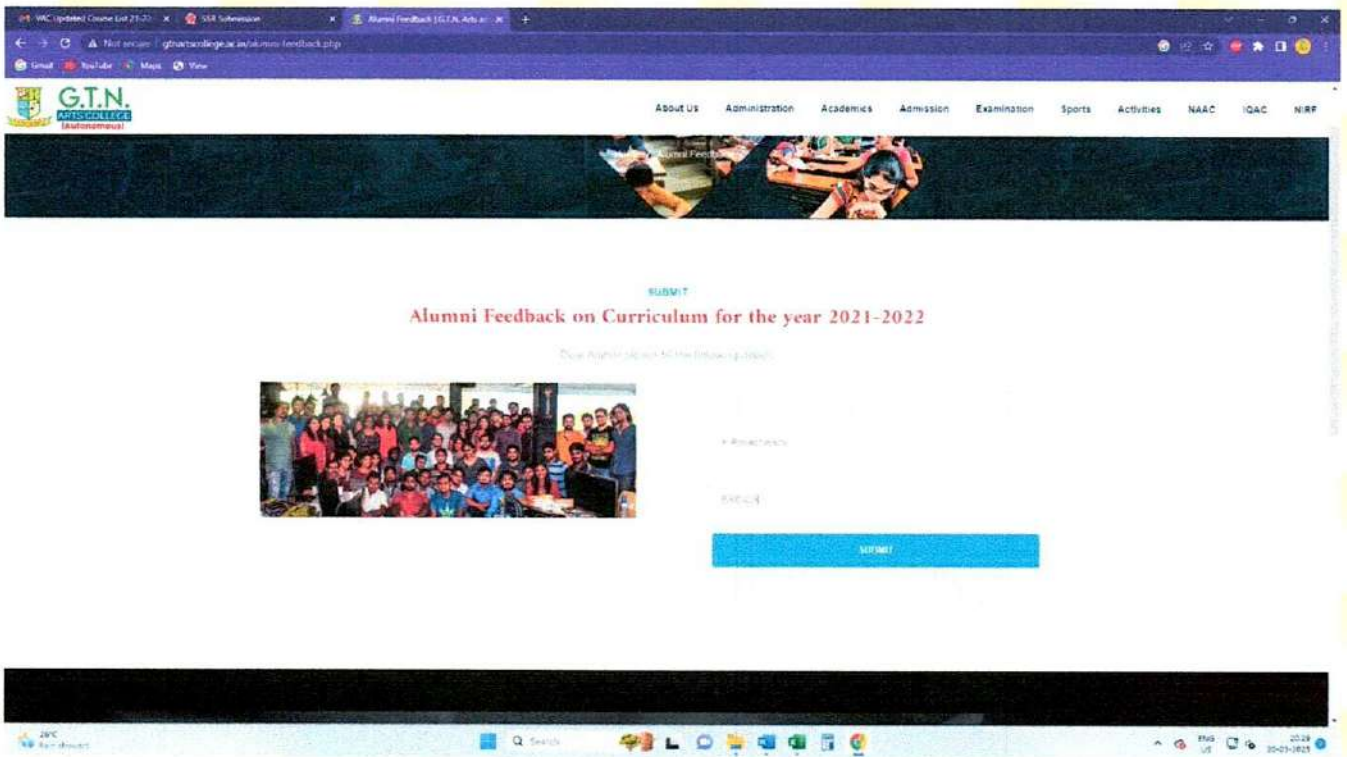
VAC Updated Course List 21-22 ×
SSR Submission ×
Alumni Feedback | G.T.N. Arts an ×
+

Not secure | gtnartscollege.ac.in/alumni-feedback.php

Gmail YouTube Maps View

G.T.N.
ARTS COLLEGE
(Autonomous)

About Us Administration Academics Admission Examination Sports Activities NAAC IQAC NIRF

Alumni Feedback

SUBMIT
Alumni Feedback on Curriculum for the year 2021-2022

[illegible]

+ Attachment

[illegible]

SUBMIT

26°C
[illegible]

Search

ENG
US

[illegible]